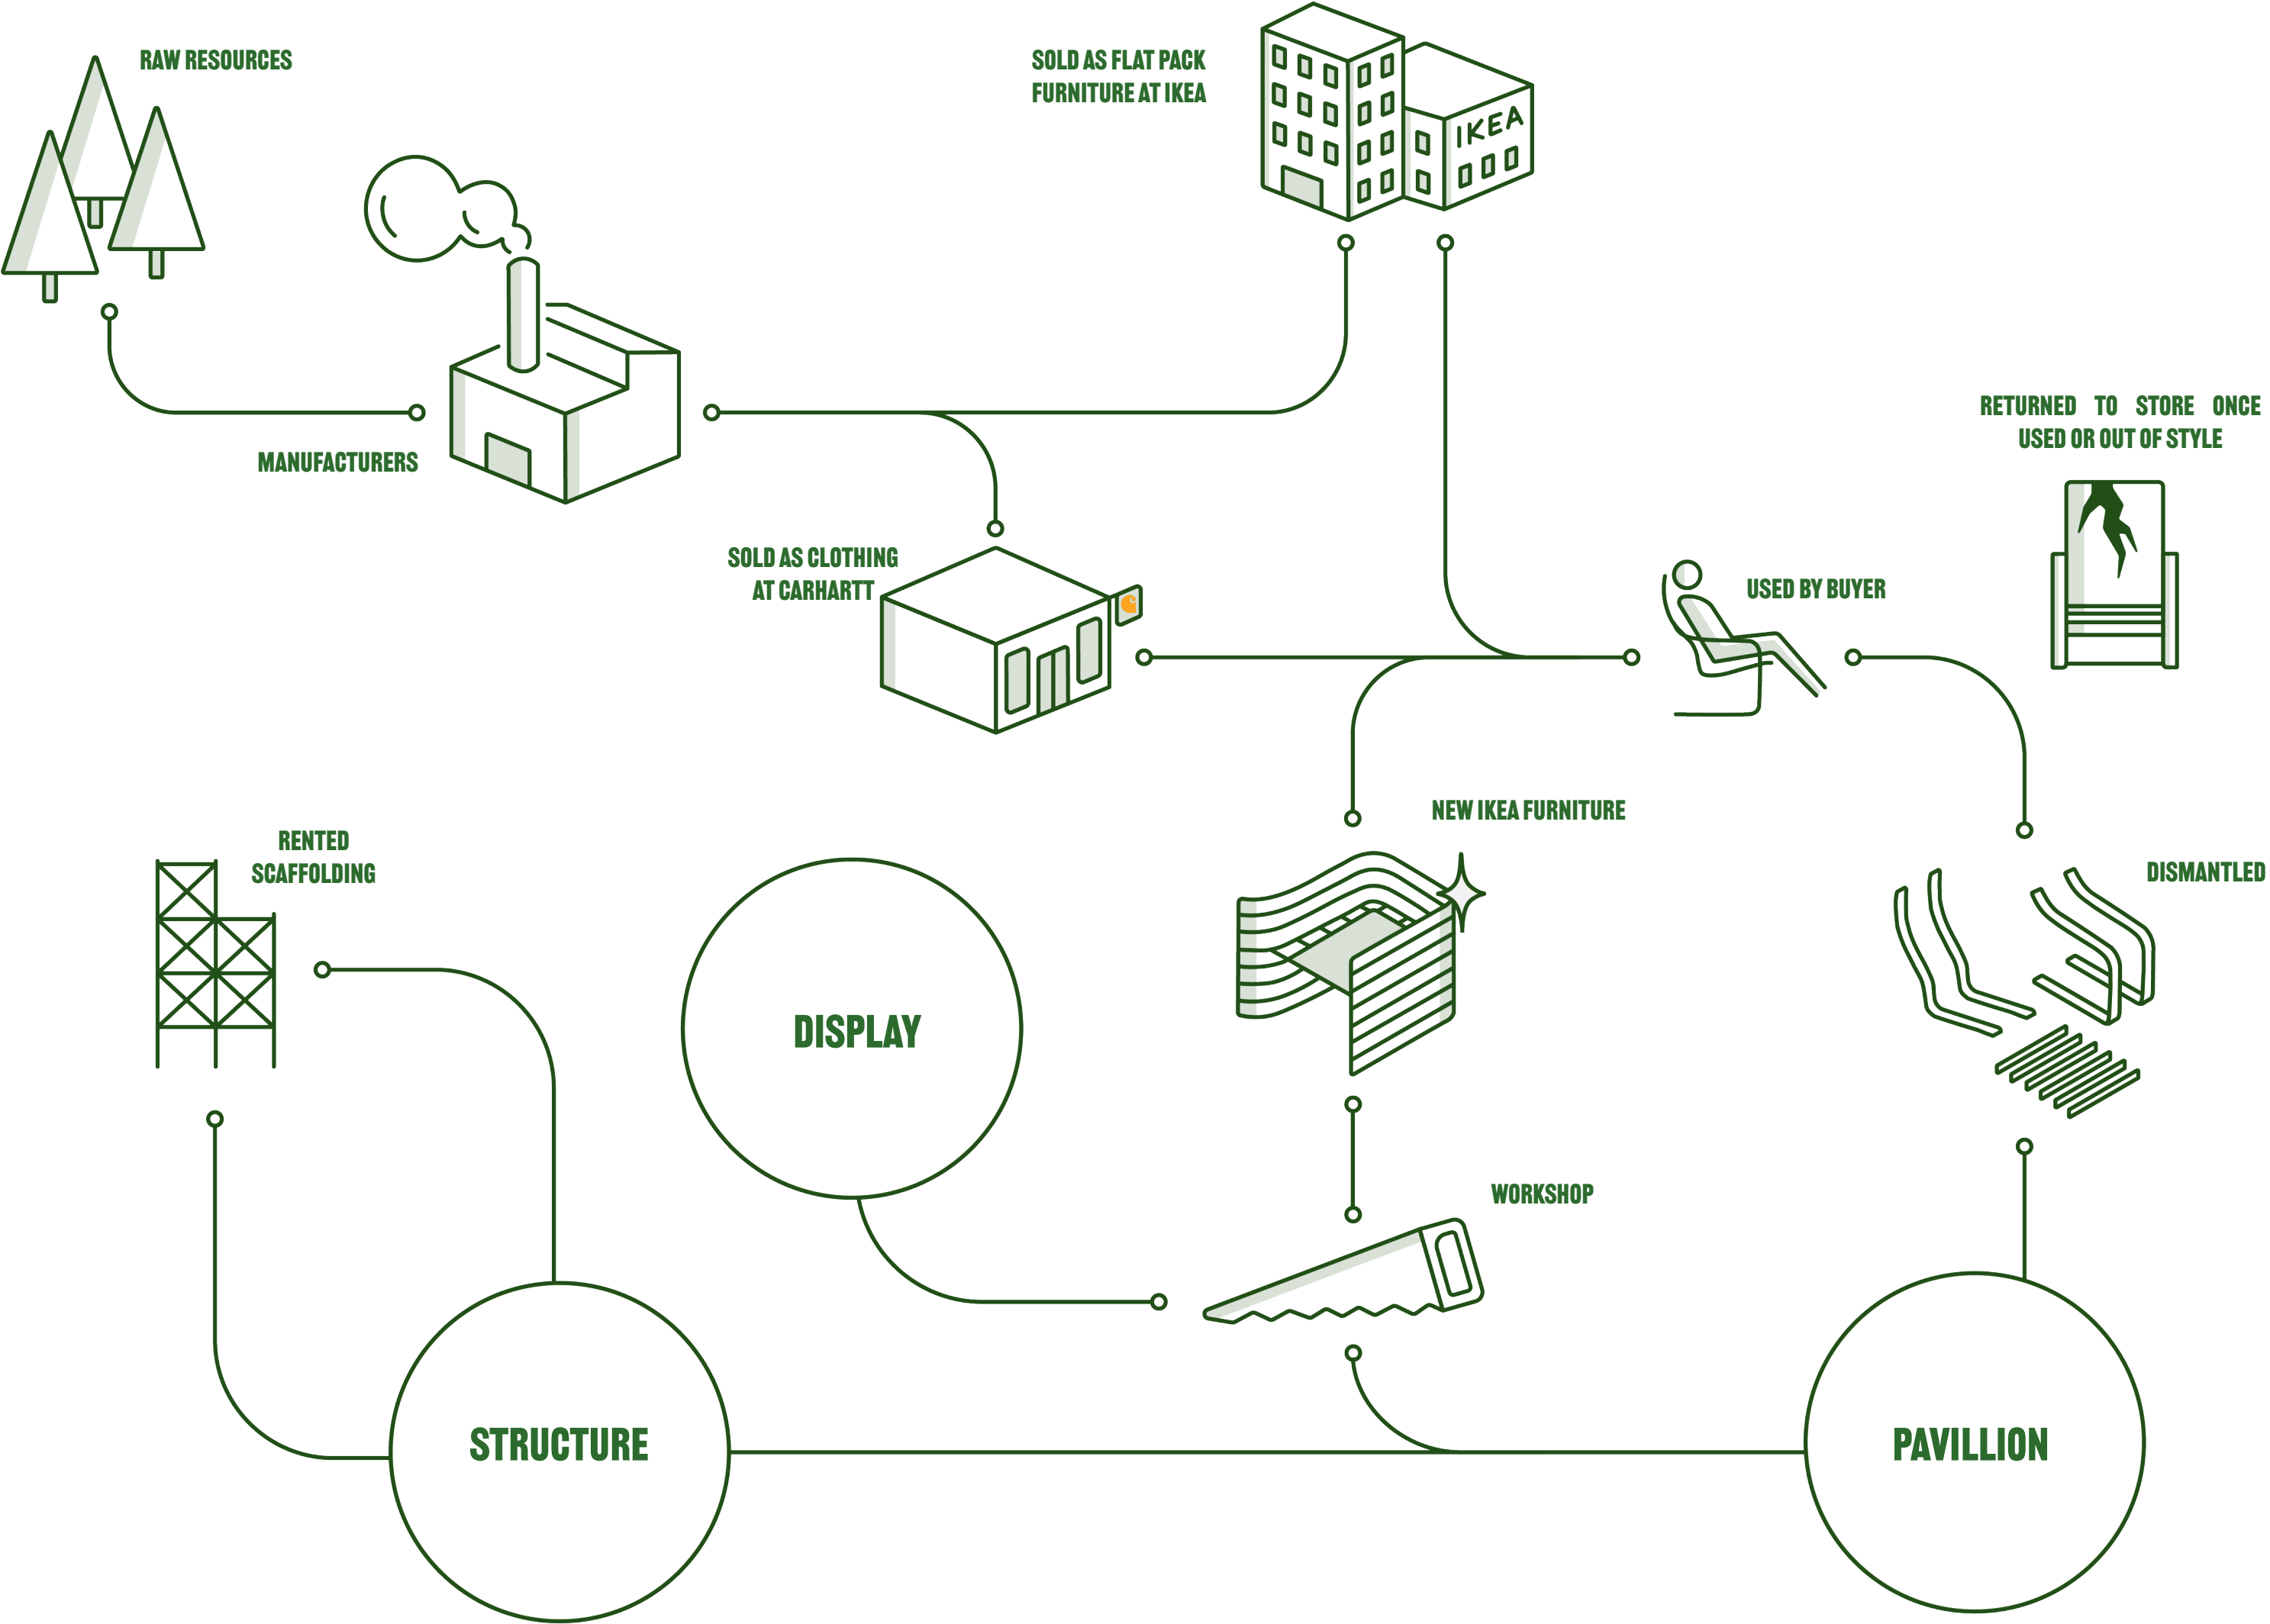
RAW RESOURCES

SOLD AS FLAT PACK FURNITURE AT IKEA

IKEA

MANUFACTURERS

RETURNED TO STORE ONCE USED OR OUT OF STYLE

SOLD AS CLOTHING AT CARHARTT

USED BY BUYER

NEW IKEA FURNITURE

RENTED SCAFFOLDING

DISMANTLED

DISPLAY

WORKSHOP

STRUCTURE

PAVILLION